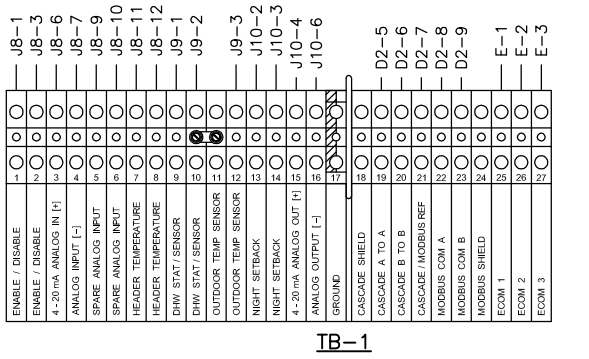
J8-1
J8-3
J8-6
J8-7
J8-9
J8-10
J8-11
J8-12
J9-1
J9-2
J9-3
J10-2
J10-3
J10-4
J10-6
D2-5
D2-6
D2-7
D2-8
D2-9
E-1
E-2
E-3

1
2
3
4
5
6
7
8
9
10
11
12
13
14
15
16
17
18
19
20
21
22
23
24
25
26
27

ENABLE / DISABLE
ENABLE / DISABLE
4-20 mA ANALOG IN [+]
ANALOG INPUT [-]
SPARE ANALOG INPUT
SPARE ANALOG INPUT
HEADER TEMPERATURE
HEADER TEMPERATURE
DHW STAT / SENSOR
DHW STAT / SENSOR
OUTDOOR TEMP SENSOR
OUTDOOR TEMP SENSOR
NIGHT SETBACK
NIGHT SETBACK
4-20 mA ANALOG OUT [+]
ANALOG OUTPUT [-]
GROUND
CASCADE SHIELD
CASCADE A TO A
CASCADE B TO B
CASCADE / MODBUS REF
MODBUS COM A
MODBUS COM B
MODBUS SHIELD
ECOM 1
ECOM 2
ECOM 3

TB-1